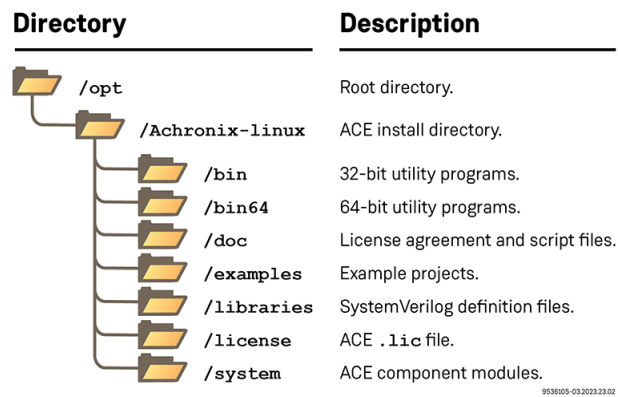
| Directory | Description |
|---|---|
| /opt | Root directory. |
| /Achronix-linux | ACE install directory. |
| /bin | 32-bit utility programs. |
| /bin64 | 64-bit utility programs. |
| /doc | License agreement and script files. |
| /examples | Example projects. |
| /libraries | SystemVerilog definition files. |
| /license | ACE .lic file. |
| /system | ACE component modules. |

9536105-03.2023.23.02